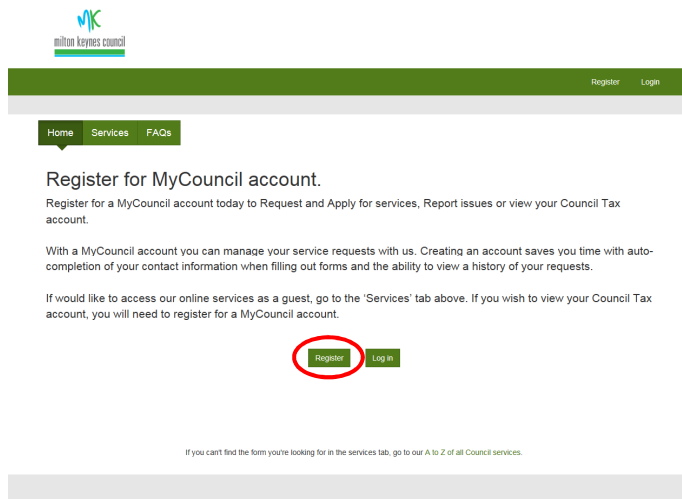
MK
milton keynes council

Register Login

Home Services FAQs

Register for MyCouncil account.

Register for a MyCouncil account today to Request and Apply for services, Report issues or view your Council Tax account.

With a MyCouncil account you can manage your service requests with us. Creating an account saves you time with auto-completion of your contact information when filling out forms and the ability to view a history of your requests.

If would like to access our online services as a guest, go to the 'Services' tab above. If you wish to view your Council Tax account, you will need to register for a MyCouncil account.

Register Log in

If you can't find the form you're looking for in the services tab, go to our A to Z of all Council services.